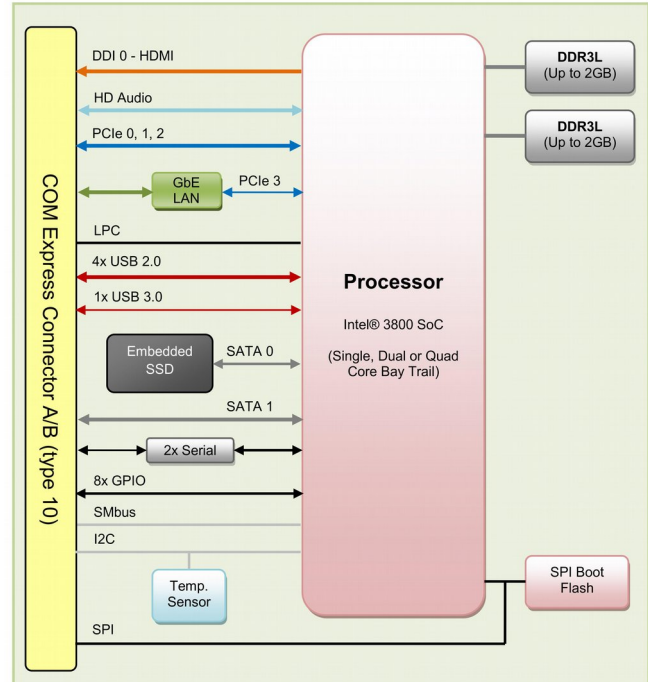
COM Express Connector A/B (type 10)

DDI 0 - HDMI

HD Audio

PCIe 0, 1, 2

GbE LAN

PCIe 3

LPC

4x USB 2.0

1x USB 3.0

Embedded SSD

SATA 0

SATA 1

2x Serial

8x GPIO

SMbus

I2C

Temp. Sensor

SPI

DDR3L (Up to 2GB)

DDR3L (Up to 2GB)

Processor

Intel® 3800 SoC

(Single, Dual or Quad Core Bay Trail)

SPI Boot Flash